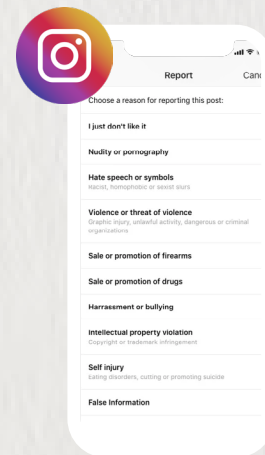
Report

Canc

Choose a reason for reporting this post:

I just don't like it

Nudity or pornography

Hate speech or symbols
Racist, homophobic or sexist slurs

Violence or threat of violence
Graphic injury, unlawful activity, dangerous or criminal organizations

Sale or promotion of firearms

Sale or promotion of drugs

Harrassement or bullying

Intellectual property violation
Copyright or trademark infringement

Self injury
Eating disorders, cutting or promoting suicide

False Information